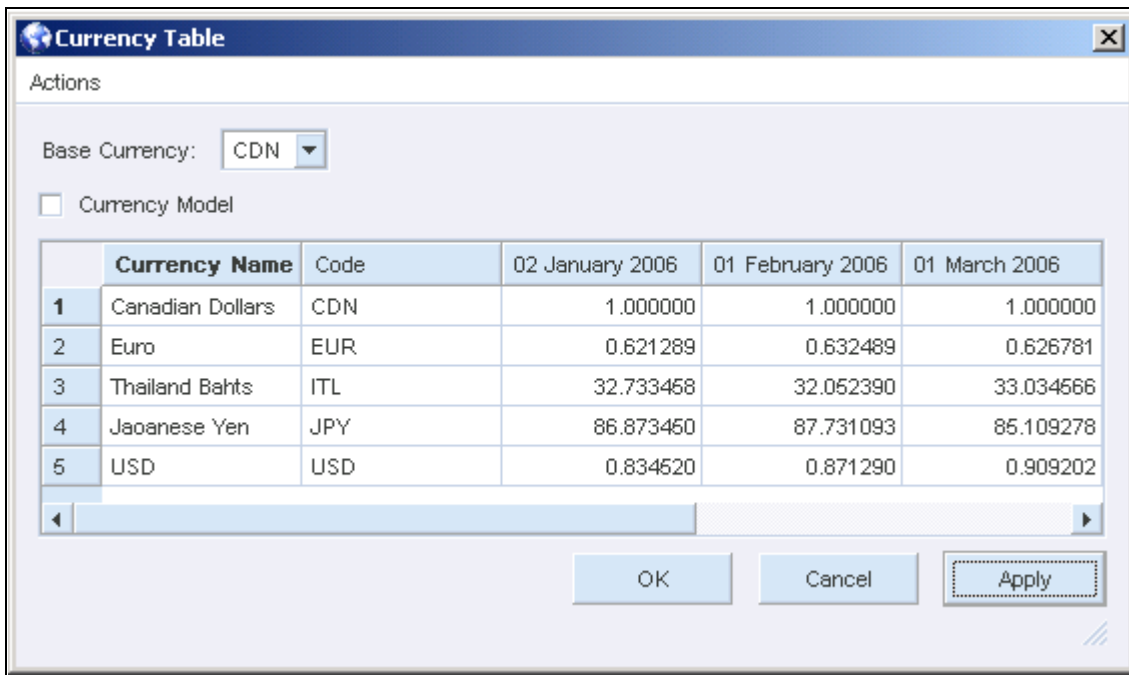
Currency Table

Actions

Base Currency: CDN

Currency Model

| | Currency Name | Code | 02 January 2006 | 01 February 2006 | 01 March 2006 |
|---|---|---|---|---|---|
| 1 | Canadian Dollars | CDN | 1.000000 | 1.000000 | 1.000000 |
| 2 | Euro | EUR | 0.621289 | 0.632489 | 0.626781 |
| 3 | Thailand Bahts | ITL | 32.733458 | 32.052390 | 33.034566 |
| 4 | Jaoanese Yen | JPY | 86.873450 | 87.731093 | 85.109278 |
| 5 | USD | USD | 0.834520 | 0.871290 | 0.909202 |

OK Cancel Apply